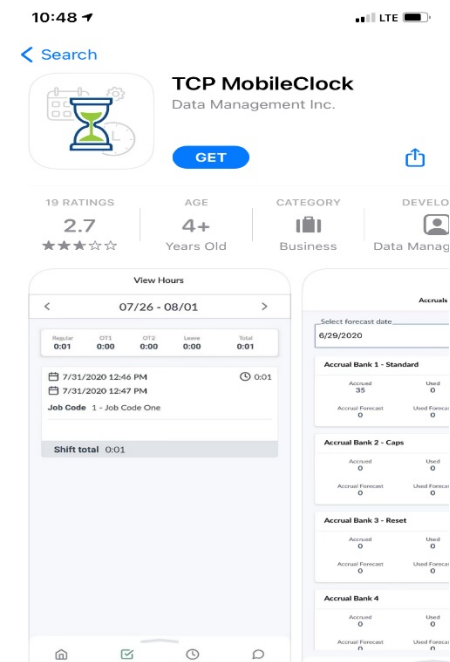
10:48
LTE

< Search

TCP MobileClock
Data Management Inc.

GET

19 RATINGS
2.7
★★★☆☆

AGE
4+
Years Old

CATEGORY
Business

DEVELO
Data Manag

View Hours

< 07/26 - 08/01 >

| Regular | OT1 | OT2 | Leave | Total |
|---|---|---|---|---|
| 0:01 | 0:00 | 0:00 | 0:00 | 0:01 |

7/31/2020 12:46 PM 0:01
7/31/2020 12:47 PM
Job Code 1 - Job Code One

Shift total 0:01

Accruals

Select forecast date
6/29/2020

Accrual Bank 1 - Standard
Accrued 35
Used 0
Accrual Forecast 0
Used Forecast 0

Accrual Bank 2 - Caps
Accrued 0
Used 0
Accrual Forecast 0
Used Forecast 0

Accrual Bank 3 - Reset
Accrued 0
Used 0
Accrual Forecast 0
Used Forecast 0

Accrual Bank 4
Accrued 0
Used 0
Accrual Forecast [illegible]
Used Forecast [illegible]